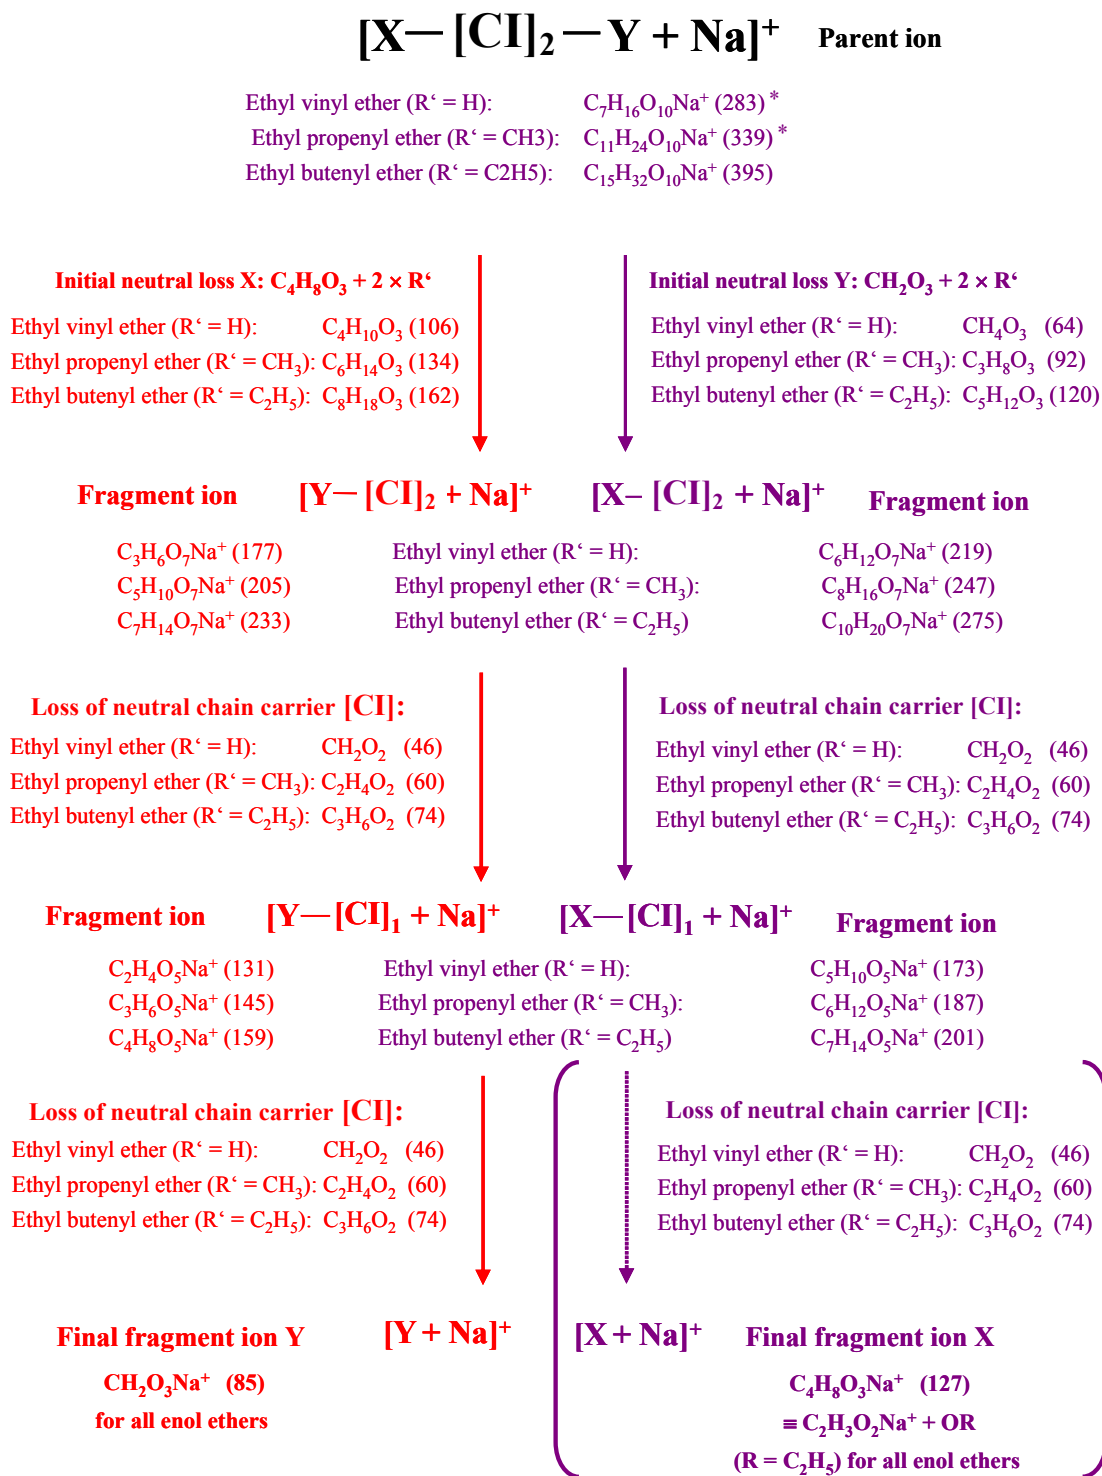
$[X—[CI]_2—Y + Na]^+$ **Parent ion**

Ethyl vinyl ether (R‘ = H): $C_7H_{16}O_{10}Na^+$ (283) *
Ethyl propenyl ether (R‘ = CH3): $C_{11}H_{24}O_{10}Na^+$ (339) *
Ethyl butenyl ether (R‘ = C2H5): $C_{15}H_{32}O_{10}Na^+$ (395)

**Initial neutral loss X: $C_4H_8O_3$ + 2 × R‘**
Ethyl vinyl ether (R‘ = H): $C_4H_{10}O_3$ (106)
Ethyl propenyl ether (R‘ = $CH_3$): $C_6H_{14}O_3$ (134)
Ethyl butenyl ether (R‘ = $C_2H_5$): $C_8H_{18}O_3$ (162)

**Initial neutral loss Y: $CH_2O_3$ + 2 × R‘**
Ethyl vinyl ether (R‘ = H): $CH_4O_3$ (64)
Ethyl propenyl ether (R‘ = $CH_3$): $C_3H_8O_3$ (92)
Ethyl butenyl ether (R‘ = $C_2H_5$): $C_5H_{12}O_3$ (120)

**Fragment ion** $[Y—[CI]_2 + Na]^+$ $[X– [CI]_2 + Na]^+$ **Fragment ion**

$C_3H_6O_7Na^+$ (177)
$C_5H_{10}O_7Na^+$ (205)
$C_7H_{14}O_7Na^+$ (233)

Ethyl vinyl ether (R‘ = H):
Ethyl propenyl ether (R‘ = $CH_3$):
Ethyl butenyl ether (R‘ = $C_2H_5$)

$C_6H_{12}O_7Na^+$ (219)
$C_8H_{16}O_7Na^+$ (247)
$C_{10}H_{20}O_7Na^+$ (275)

**Loss of neutral chain carrier [CI]:**
Ethyl vinyl ether (R‘ = H): $CH_2O_2$ (46)
Ethyl propenyl ether (R‘ = $CH_3$): $C_2H_4O_2$ (60)
Ethyl butenyl ether (R‘ = $C_2H_5$): $C_3H_6O_2$ (74)

**Loss of neutral chain carrier [CI]:**
Ethyl vinyl ether (R‘ = H): $CH_2O_2$ (46)
Ethyl propenyl ether (R‘ = $CH_3$): $C_2H_4O_2$ (60)
Ethyl butenyl ether (R‘ = $C_2H_5$): $C_3H_6O_2$ (74)

**Fragment ion** $[Y—[CI]_1 + Na]^+$ $[X—[CI]_1 + Na]^+$ **Fragment ion**

$C_2H_4O_5Na^+$ (131)
$C_3H_6O_5Na^+$ (145)
$C_4H_8O_5Na^+$ (159)

Ethyl vinyl ether (R‘ = H):
Ethyl propenyl ether (R‘ = $CH_3$):
Ethyl butenyl ether (R‘ = $C_2H_5$)

$C_5H_{10}O_5Na^+$ (173)
$C_6H_{12}O_5Na^+$ (187)
$C_7H_{14}O_5Na^+$ (201)

**Loss of neutral chain carrier [CI]:**
Ethyl vinyl ether (R‘ = H): $CH_2O_2$ (46)
Ethyl propenyl ether (R‘ = $CH_3$): $C_2H_4O_2$ (60)
Ethyl butenyl ether (R‘ = $C_2H_5$): $C_3H_6O_2$ (74)

**Loss of neutral chain carrier [CI]:**
Ethyl vinyl ether (R‘ = H): $CH_2O_2$ (46)
Ethyl propenyl ether (R‘ = $CH_3$): $C_2H_4O_2$ (60)
Ethyl butenyl ether (R‘ = $C_2H_5$): $C_3H_6O_2$ (74)

**Final fragment ion Y** $[Y + Na]^+$
**$CH_2O_3Na^+$ (85)**
**for all enol ethers**

$[X + Na]^+$ **Final fragment ion X**
**$C_4H_8O_3Na^+$ (127)**
**≡ $C_2H_3O_2Na^+$ + OR**
**(R = $C_2H_5$) for all enol ethers**